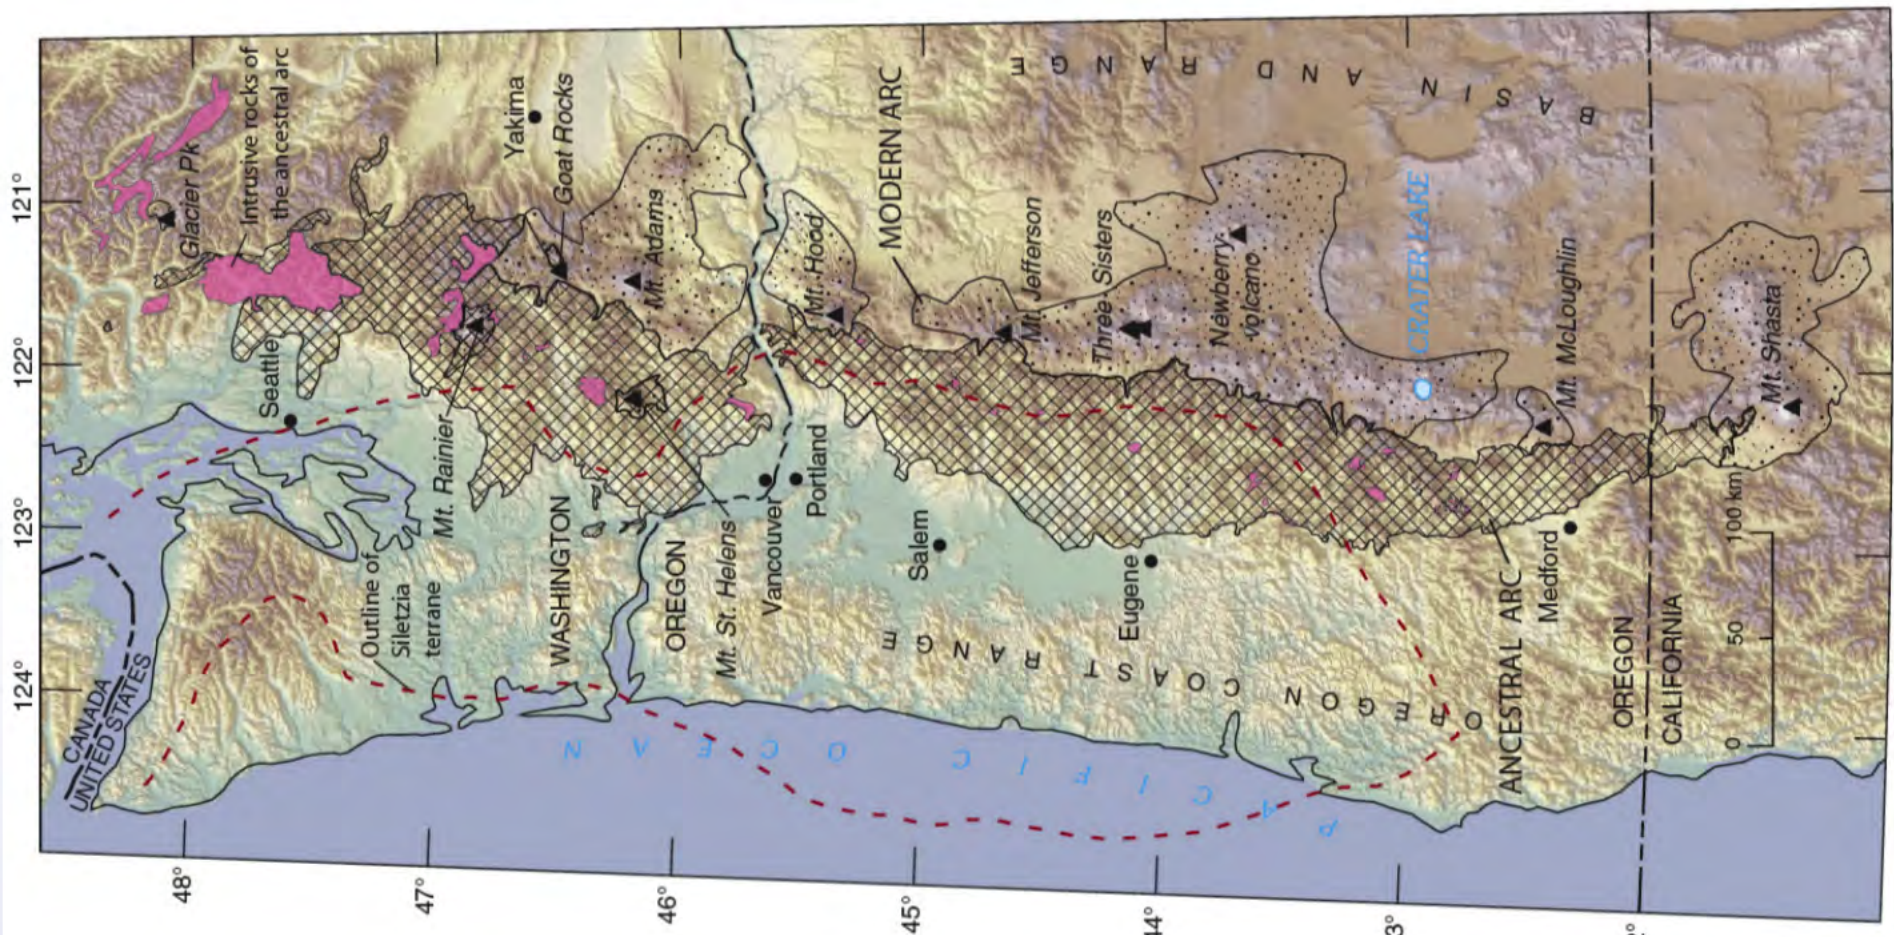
121°
122°
123°
124°
48°
47°
46°
45°
44°
43°
42°
Glacier Pk
Intrusive rocks of the ancestral arc
Yakima
Goat Rocks
Mt. Adams
Mt. Hood
MODERN ARC
Mt. Jefferson
Three Sisters
Newberry volcano
CRATER LAKE
Mt. McLoughlin
Mt. Shasta
BASIN AND RANGE
Seattle
Mt. Rainier
Mt. St. Helens
Vancouver
Portland
Salem
Eugene
Medford
ANCESTRAL ARC
Outline of Siletzia terrane
WASHINGTON
OREGON
OREGON
CALIFORNIA
CANADA
UNITED STATES
COAST RANGE
OREGON COAST RANGE
PACIFIC OCEAN
0
50
100 km